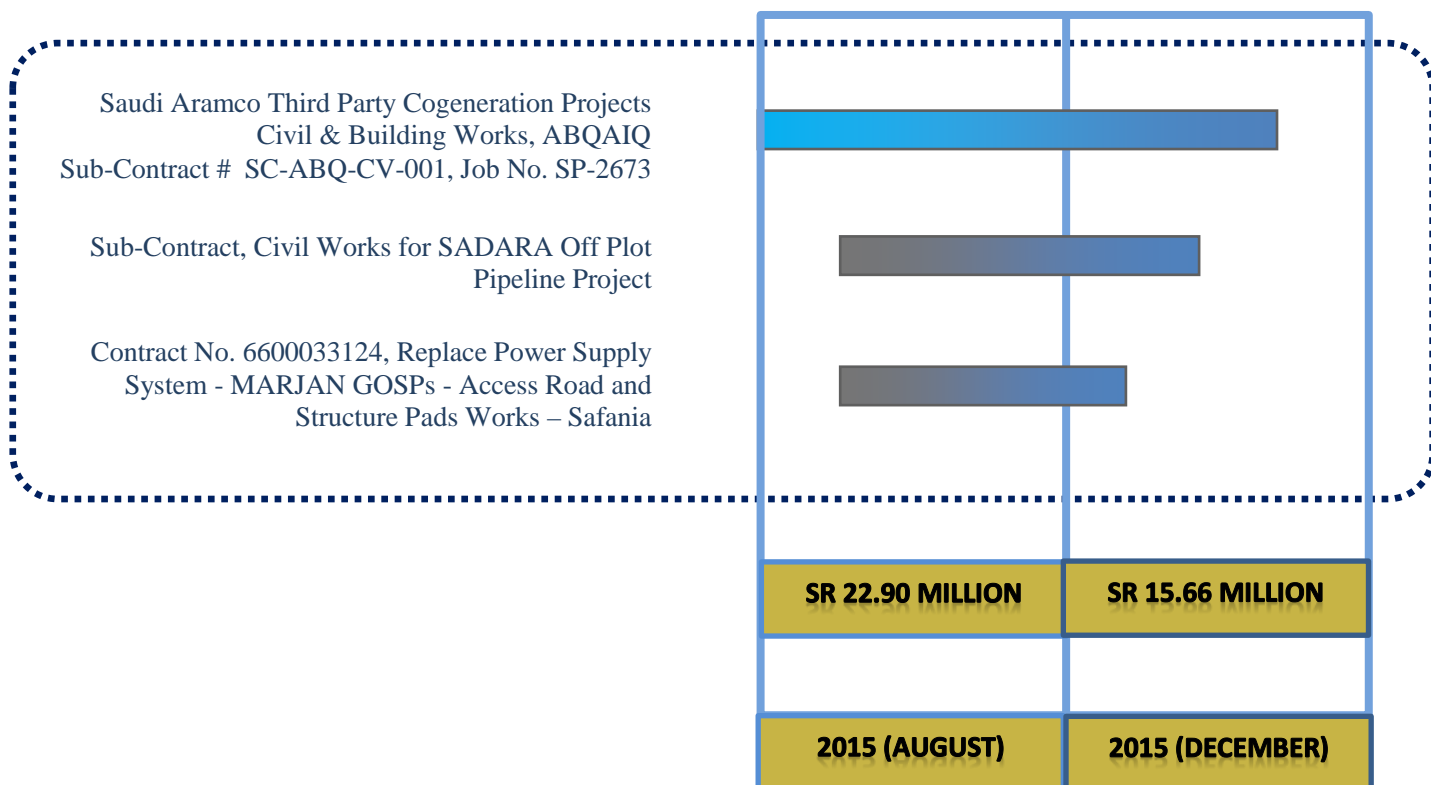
Saudi Aramco Third Party Cogeneration Projects Civil & Building Works, ABQAIQ Sub-Contract # SC-ABQ-CV-001, Job No. SP-2673

Sub-Contract, Civil Works for SADARA Off Plot Pipeline Project

Contract No. 6600033124, Replace Power Supply System - MARJAN GOSPs - Access Road and Structure Pads Works – Safania

| SR 22.90 MILLION | SR 15.66 MILLION |
|---|---|

| 2015 (AUGUST) | 2015 (DECEMBER) |
|---|---|